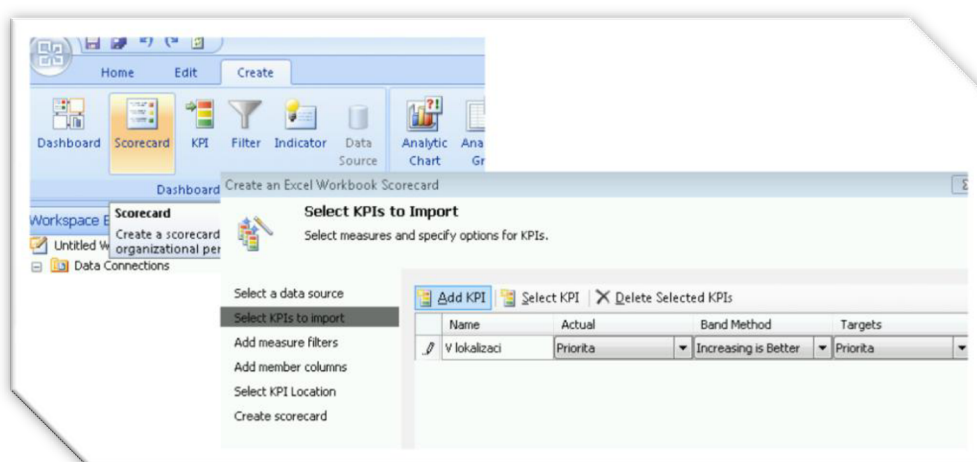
Home Edit Create

Dashboard Scorecard KPI Filter Indicator Data Source Analytic Chart Ana Gr

Dashboard

Workspace E

Scorecard
Create a scorecard organizational per

Untitled W
Data Connections

Create an Excel Workbook Scorecard

Select KPIs to Import
Select measures and specify options for KPIs.

Select a data source
Select KPIs to import
Add measure filters
Add member columns
Select KPI Location
Create scorecard

Add KPI | Select KPI | Delete Selected KPIs

| | Name | Actual | Band Method | Targets |
|---|---|---|---|---|
| | V lokalizaci | Priorita | Increasing is Better | Priorita |